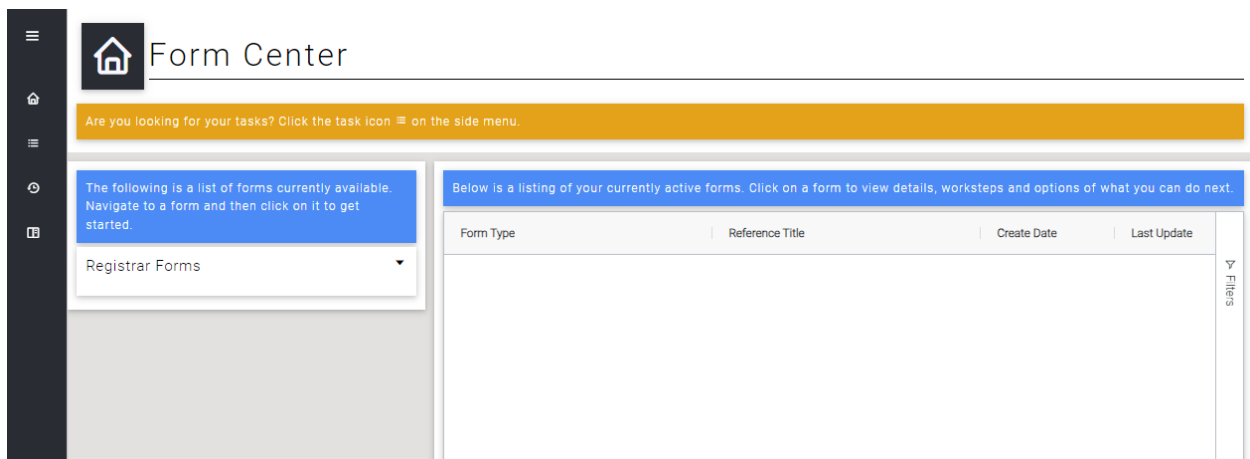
Form Center

Are you looking for your tasks? Click the task icon ≡ on the side menu.

The following is a list of forms currently available. Navigate to a form and then click on it to get started.

Registrar Forms

Below is a listing of your currently active forms. Click on a form to view details, worksteps and options of what you can do next.

| Form Type | Reference Title | Create Date | Last Update |
|---|---|---|---|

Filters